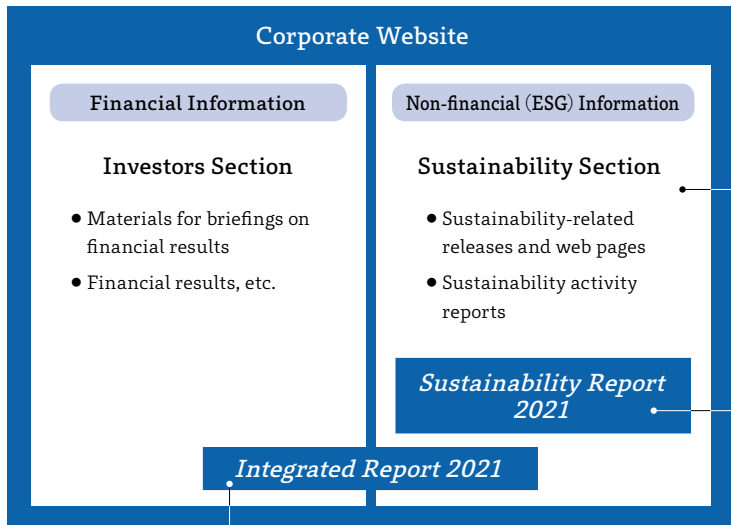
Corporate Website

Financial Information

Investors Section

- Materials for briefings on financial results
- Financial results, etc.

Non-financial (ESG) Information

Sustainability Section

- Sustainability-related releases and web pages
- Sustainability activity reports

Sustainability Report 2021

Integrated Report 2021